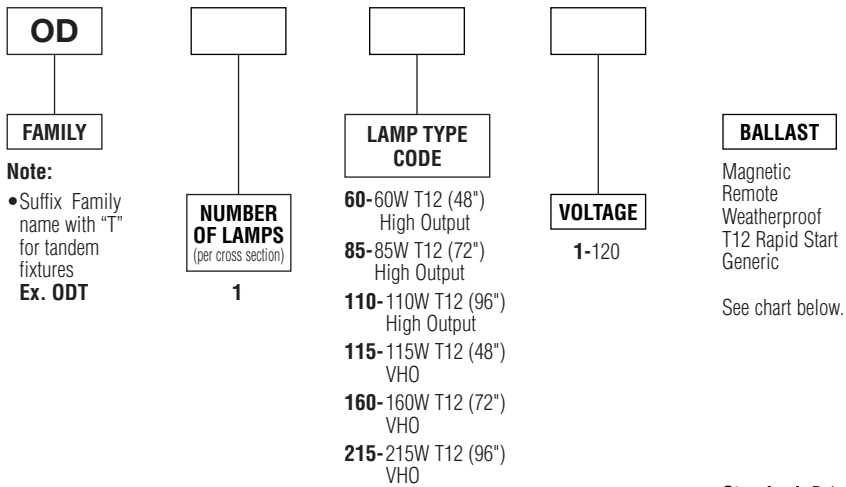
OD

FAMILY

Note:

• Suffix Family name with "T" for tandem fixtures
Ex. ODT

NUMBER OF LAMPS
(per cross section)

1

LAMP TYPE CODE

60-60W T12 (48") High Output
85-85W T12 (72") High Output
110-110W T12 (96") High Output
115-115W T12 (48") VHO
160-160W T12 (72") VHO
215-215W T12 (96") VHO

VOLTAGE

1-120

BALLAST

Magnetic
Remote
Weatherproof
T12 Rapid Start
Generic

See chart below.